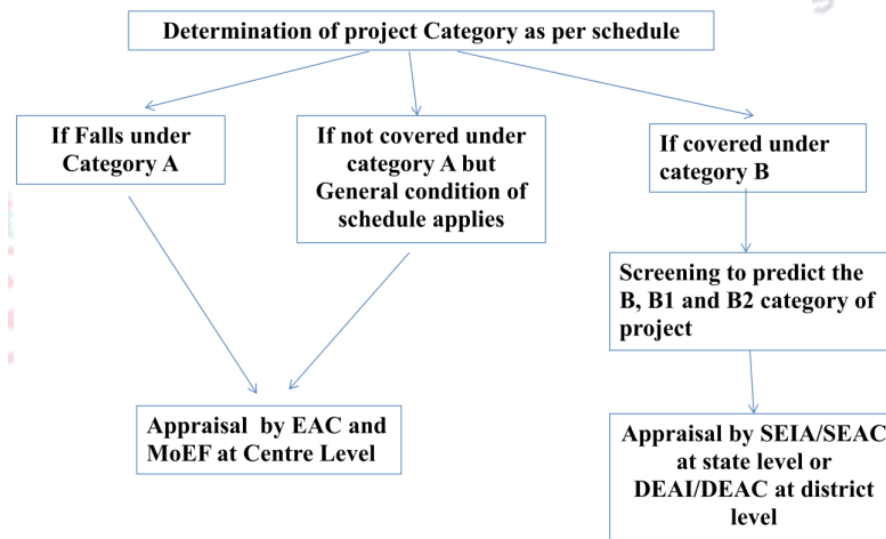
Determination of project Category as per schedule

If Falls under Category A

If not covered under category A but General condition of schedule applies

If covered under category B

Screening to predict the B, B1 and B2 category of project

Appraisal by EAC and MoEF at Centre Level

Appraisal by SEIA/SEAC at state level or DEAI/DEAC at district level